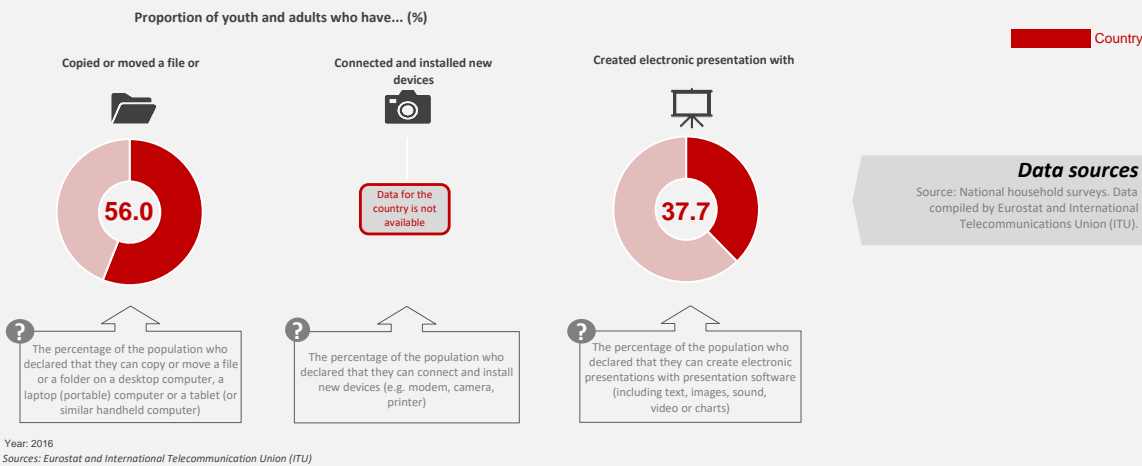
Proportion of youth and adults who have... (%)

Country

Copied or moved a file or

56.0

?

The percentage of the population who declared that they can copy or move a file or a folder on a desktop computer, a laptop (portable) computer or a tablet (or similar handheld computer)

Connected and installed new devices

Data for the country is not available

?

The percentage of the population who declared that they can connect and install new devices (e.g. modem, camera, printer)

Created electronic presentation with

37.7

?

The percentage of the population who declared that they can create electronic presentations with presentation software (including text, images, sound, video or charts)

Data sources

Source: National household surveys. Data compiled by Eurostat and International Telecommunications Union (ITU).

Year: 2016

Sources: Eurostat and International Telecommunication Union (ITU)